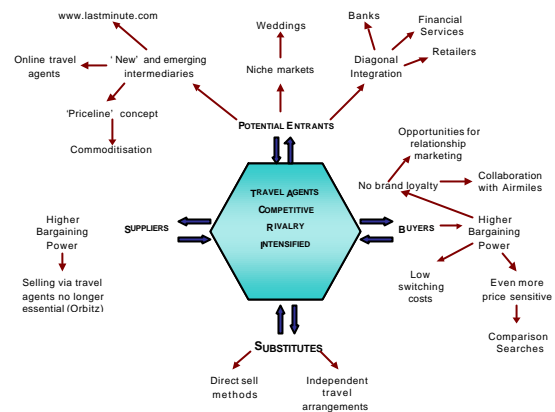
www.lastminute.com

Online travel agents

'New' and emerging intermediaries

'Priceline' concept

Commoditisation

Weddings

Niche markets

Banks

Financial Services

Retailers

Diagonal Integration

POTENTIAL ENTRANTS

TRAVEL AGENTS COMPETITIVE RIVALRY INTENSIFIED

Higher Bargaining Power

SUPPLIERS

Selling via travel agents no longer essential (Orbitz)

Opportunities for relationship marketing

No brand loyalty

Collaboration with Airmiles

BUYERS

Higher Bargaining Power

Low switching costs

Even more price sensitive

Comparison Searches

SUBSTITUTES

Direct sell methods

Independent travel arrangements